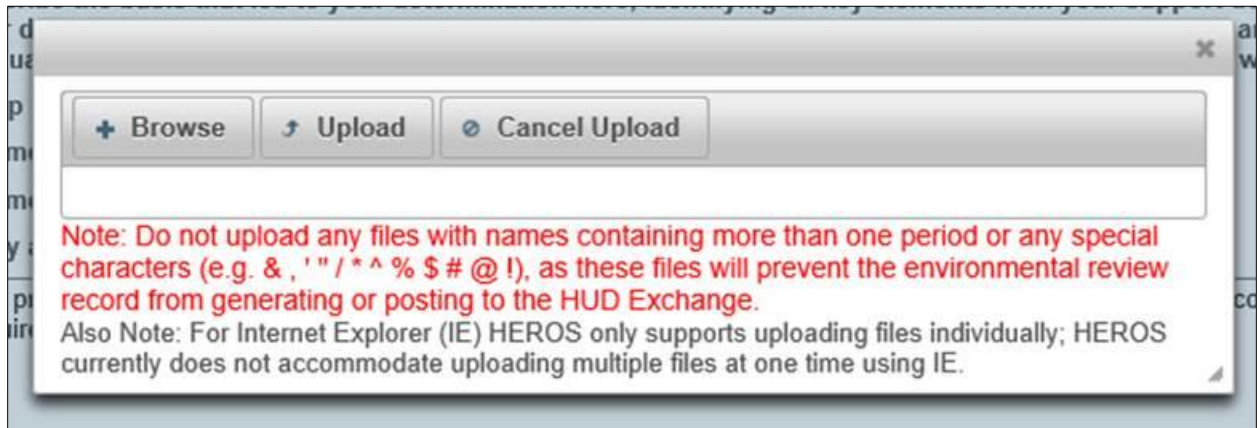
Browse

Upload

Cancel Upload

Note: Do not upload any files with names containing more than one period or any special characters (e.g. & , ' " / * ^ % $ # @ !), as these files will prevent the environmental review record from generating or posting to the HUD Exchange.

Also Note: For Internet Explorer (IE) HEROS only supports uploading files individually; HEROS currently does not accommodate uploading multiple files at one time using IE.